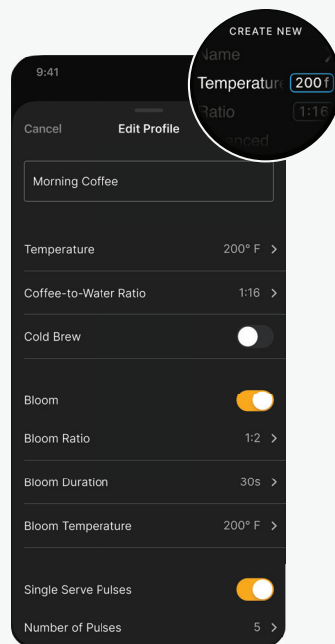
CREATE NEW
Name
Temperature 200 f
Ratio 1:16
Advanced

9:41

Cancel
Edit Profile

Morning Coffee

Temperature 200° F >

Coffee-to-Water Ratio 1:16 >

Cold Brew

Bloom

Bloom Ratio 1:2 >

Bloom Duration 30s >

Bloom Temperature 200° F >

Single Serve Pulses

Number of Pulses 5 >